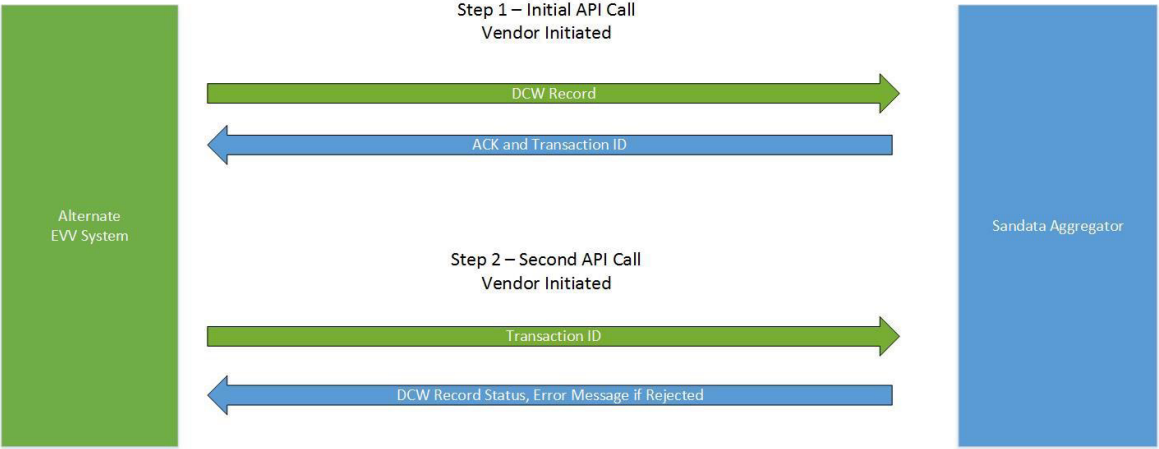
Alternate EVV System

Step 1 – Initial API Call
Vendor Initiated

DCW Record

ACK and Transaction ID

Step 2 – Second API Call
Vendor Initiated

Transaction ID

DCW Record Status, Error Message if Rejected

Sandata Aggregator